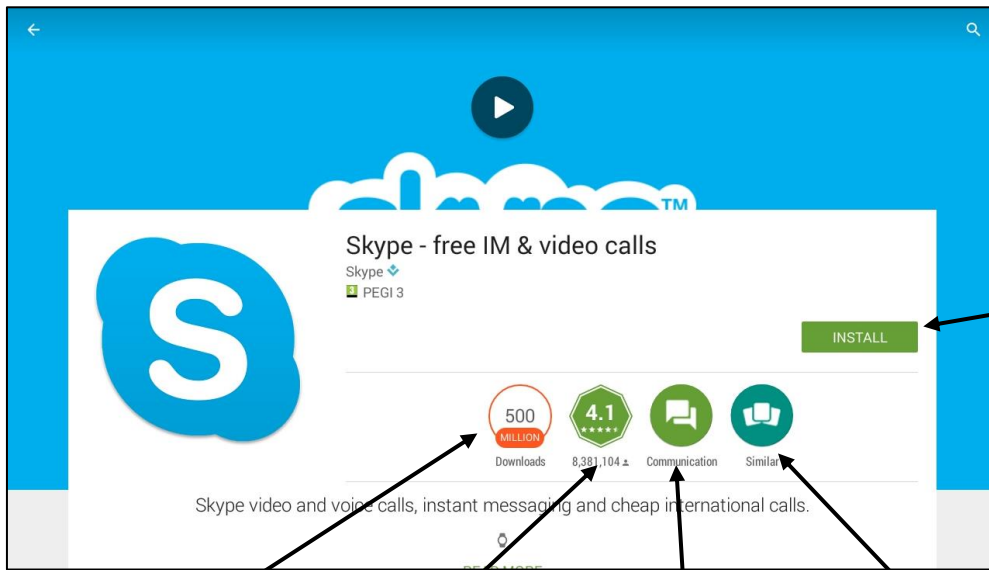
Skype - free IM & video calls

Skype

3 PEGI 3

INSTALL

500 MILLION Downloads

4.1 ★★★★★ 8,381,104

Communication

Similar

Skype video and voice calls, instant messaging and cheap international calls.

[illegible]